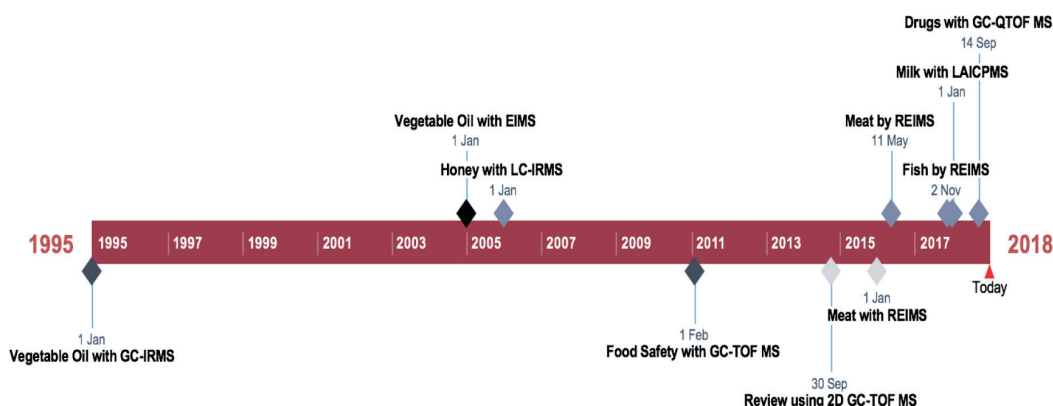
Drugs with GC-QTOF MS
14 Sep

Milk with LAICPMS
1 Jan

Vegetable Oil with EIMS
1 Jan

Meat by REIMS
11 May

Honey with LC-IRMS
1 Jan

Fish by REIMS
2 Nov

1995

| 1995 | 1997 | 1999 | 2001 | 2003 | 2005 | 2007 | 2009 | 2011 | 2013 | 2015 | 2017 |
|---|---|---|---|---|---|---|---|---|---|---|---|

2018

Today

1 Jan
Meat with REIMS

1 Jan
Vegetable Oil with GC-IRMS

1 Feb
Food Safety with GC-TOF MS

30 Sep
Review using 2D GC-TOF MS